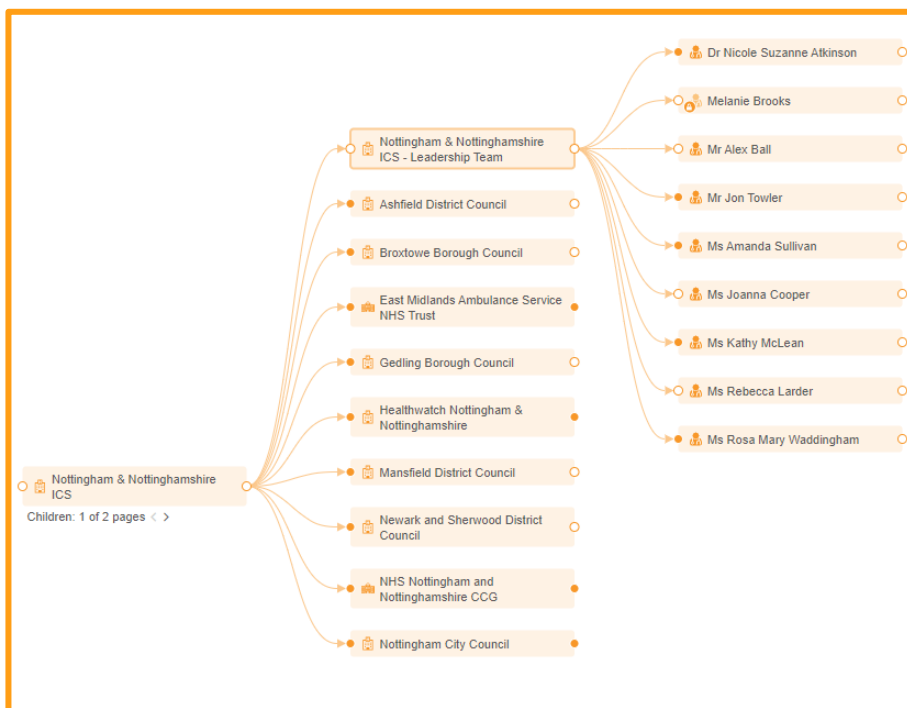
Nottingham & Nottinghamshire ICS

Children: 1 of 2 pages

Nottingham & Nottinghamshire ICS - Leadership Team

Ashfield District Council

Broxtowe Borough Council

East Midlands Ambulance Service NHS Trust

Gedling Borough Council

Healthwatch Nottingham & Nottinghamshire

Mansfield District Council

Newark and Sherwood District Council

NHS Nottingham and Nottinghamshire CCG

Nottingham City Council

Dr Nicole Suzanne Atkinson

Melanie Brooks

Mr Alex Ball

Mr Jon Towler

Ms Amanda Sullivan

Ms Joanna Cooper

Ms Kathy McLean

Ms Rebecca Larder

Ms Rosa Mary Waddingham